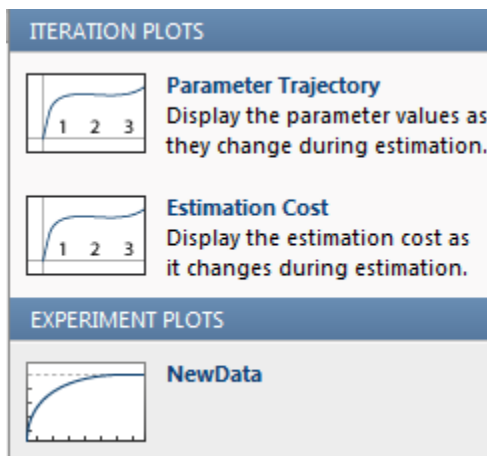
ITERATION PLOTS

1 2 3

Parameter Trajectory
Display the parameter values as they change during estimation.

1 2 3

Estimation Cost
Display the estimation cost as it changes during estimation.

EXPERIMENT PLOTS

NewData